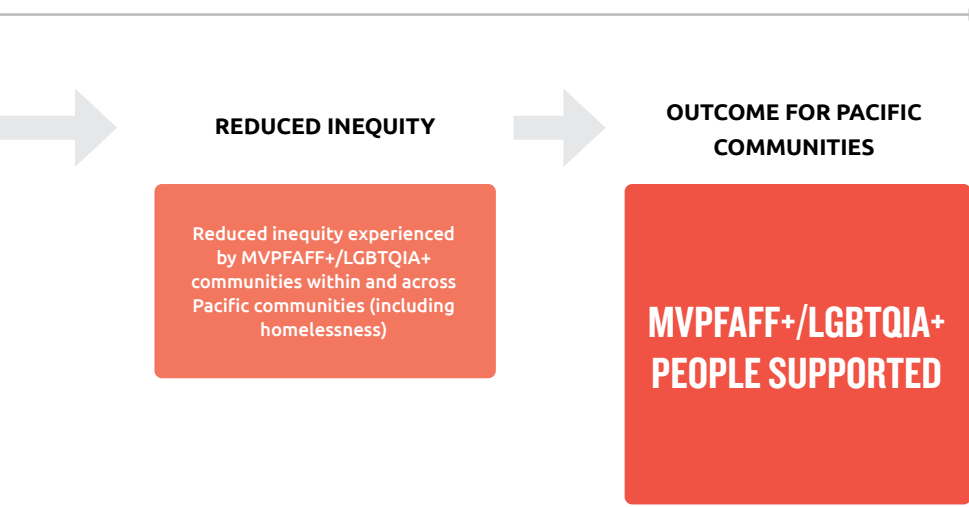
REDUCED INEQUITY

Reduced inequity experienced by MVPFAFF+/LGBTQIA+ communities within and across Pacific communities (including homelessness)

OUTCOME FOR PACIFIC COMMUNITIES

MVPFAFF+/LGBTQIA+ PEOPLE SUPPORTED